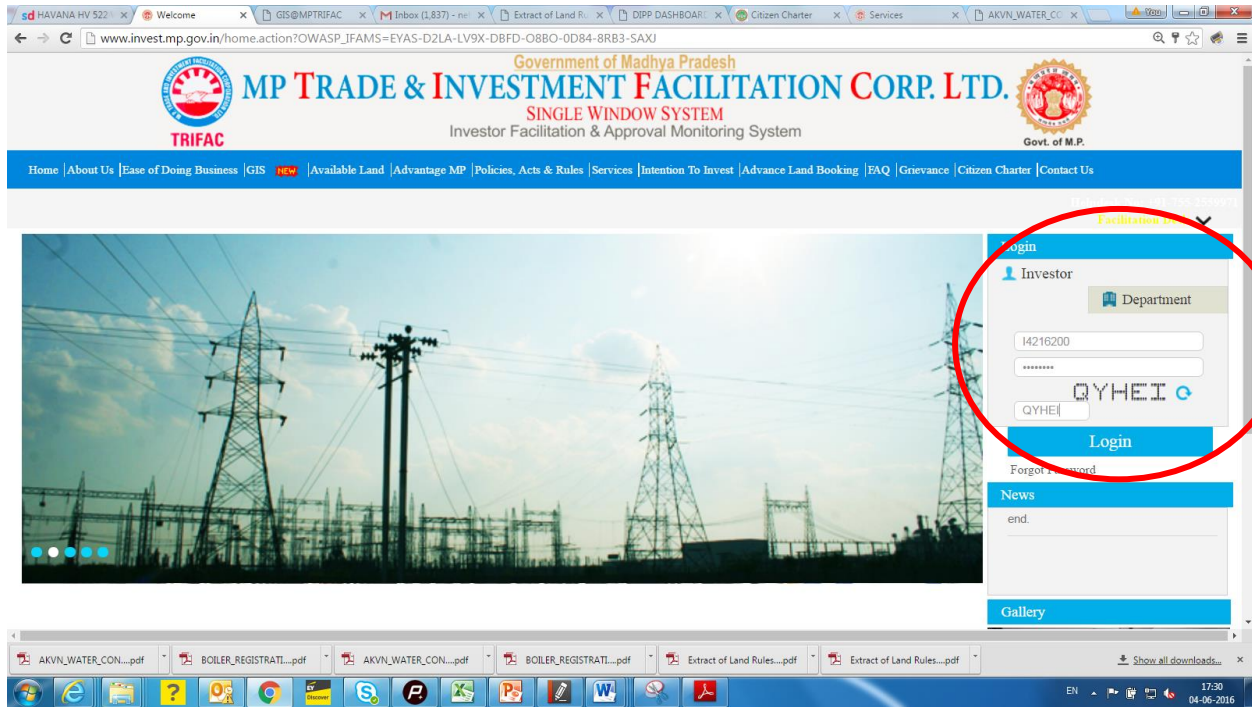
sd HAVANA HV 522 × | Welcome × | GIS@MPTRIFAC × | M Inbox (1,837) - ne × | Extract of Land Ru × | DIPP DASHBOARD × | Citizen Charter × | Services × | AKVN_WATER_CO ×

www.invest.mp.gov.in/home.action?OWASP_IFAMS=EYAS-D2LA-LV9X-DBFD-O8BO-0D84-8RB3-SAXJ

TRIFAC

Government of Madhya Pradesh
MP TRADE & INVESTMENT FACILITATION CORP. LTD.
SINGLE WINDOW SYSTEM
Investor Facilitation & Approval Monitoring System

Govt. of M.P.

Home | About Us | Ease of Doing Business | GIS NEW | Available Land | Advantage MP | Policies, Acts & Rules | Services | Intention To Invest | Advance Land Booking | FAQ | Grievance | Citizen Charter | Contact Us

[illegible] 755-2559973
Facilitation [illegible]

Login
Investor
Department
I4216200
••••••••
QYHEI
QYHEI
Login
Forgot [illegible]assword

News
end.

Gallery

AKVN_WATER_CON....pdf | BOILER_REGISTRATI....pdf | AKVN_WATER_CON....pdf | BOILER_REGISTRATI....pdf | Extract of Land Rules....pdf | Extract of Land Rules....pdf | Show all downloads...

EN 17:30 04-06-2016